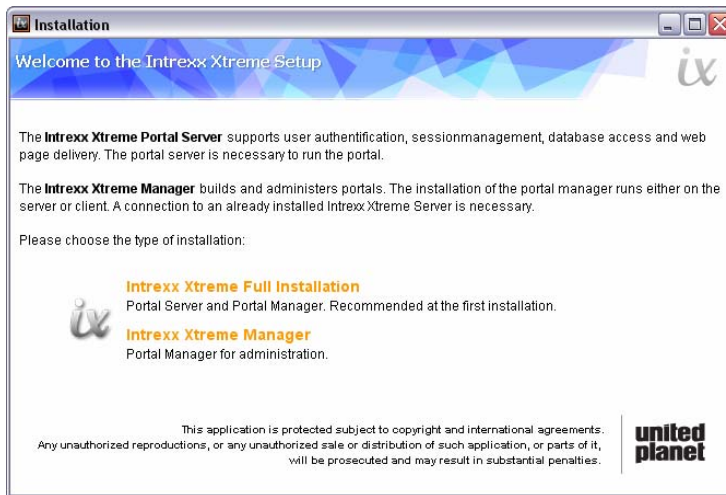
Installation

Welcome to the Intrexx Xtreme Setup

ix

The **Intrexx Xtreme Portal Server** supports user authentification, sessionmanagement, database access and web page delivery. The portal server is necessary to run the portal.

The **Intrexx Xtreme Manager** builds and administers portals. The installation of the portal manager runs either on the server or client. A connection to an already installed Intrexx Xtreme Server is necessary.

Please choose the type of installation:

ix

Intrexx Xtreme Full Installation
Portal Server and Portal Manager. Recommended at the first installation.

Intrexx Xtreme Manager
Portal Manager for administration.

This application is protected subject to copyright and international agreements. Any unauthorized reproductions, or any unauthorized sale or distribution of such application, or parts of it, will be prosecuted and may result in substantial penalties.

united planet